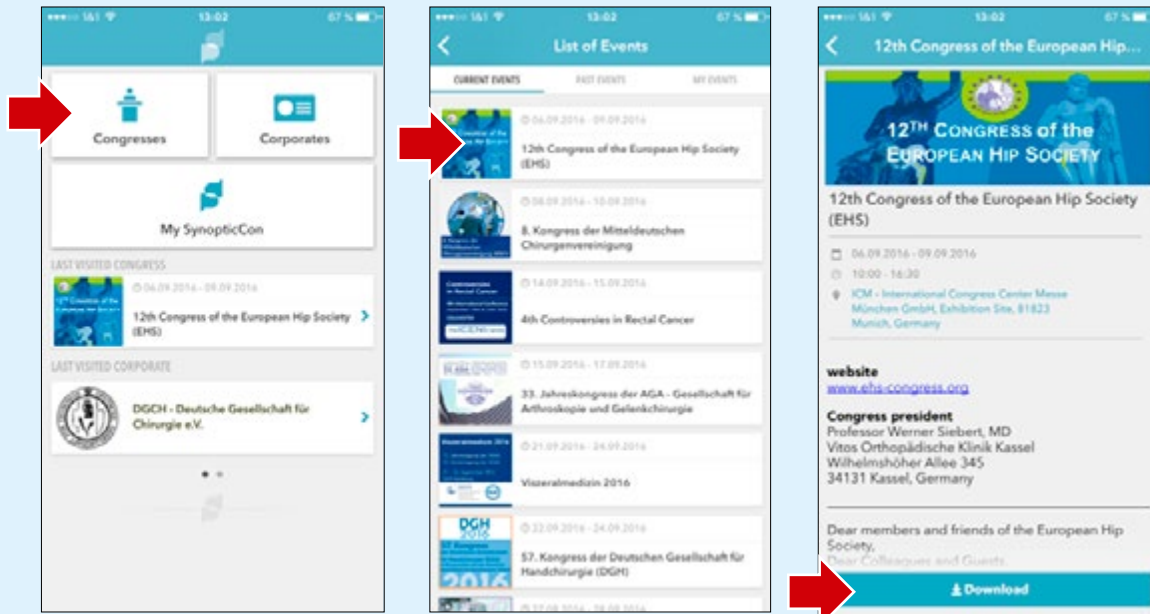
•••○○ 1&1 13:02 67 %

Congresses

Corporates

My SynopticCon

LAST VISITED CONGRESS

06.09.2016 - 09.09.2016

12th Congress of the European Hip Society (EHS)

LAST VISITED CORPORATE

DGCH - Deutsche Gesellschaft für Chirurgie e.V.

•••○○ 1&1 13:02 67 %

List of Events

CURRENT EVENTS

PAST EVENTS

MY EVENTS

06.09.2016 - 09.09.2016

12th Congress of the European Hip Society (EHS)

08.09.2016 - 10.09.2016

8. Kongress der Mitteldeutschen Chirurgenvereinigung

14.09.2016 - 15.09.2016

4th Controversies in Rectal Cancer

15.09.2016 - 17.09.2016

33. Jahreskongress der AGA - Gesellschaft für Arthroskopie und Gelenkchirurgie

21.09.2016 - 24.09.2016

Viszeralmedizin 2016

DGH 2016

22.09.2016 - 24.09.2016

57. Kongress der Deutschen Gesellschaft für Handchirurgie (DGH)

2016

•••○○ 1&1 13:02 67 %

12th Congress of the European Hip...

12TH CONGRESS of the EUROPEAN HIP SOCIETY

12th Congress of the European Hip Society (EHS)

06.09.2016 - 09.09.2016

10:00 - 16:30

ICM - International Congress Center Messe München GmbH, Exhibition Site, 81823 Munich, Germany

website
www.ehs-congress.org

Congress president
Professor Werner Siebert, MD
Vitos Orthopädische Klinik Kassel
Wilhelmshöher Allee 345
34131 Kassel, Germany

Dear members and friends of the European Hip Society,
Dear Colleagues and Guests

Download